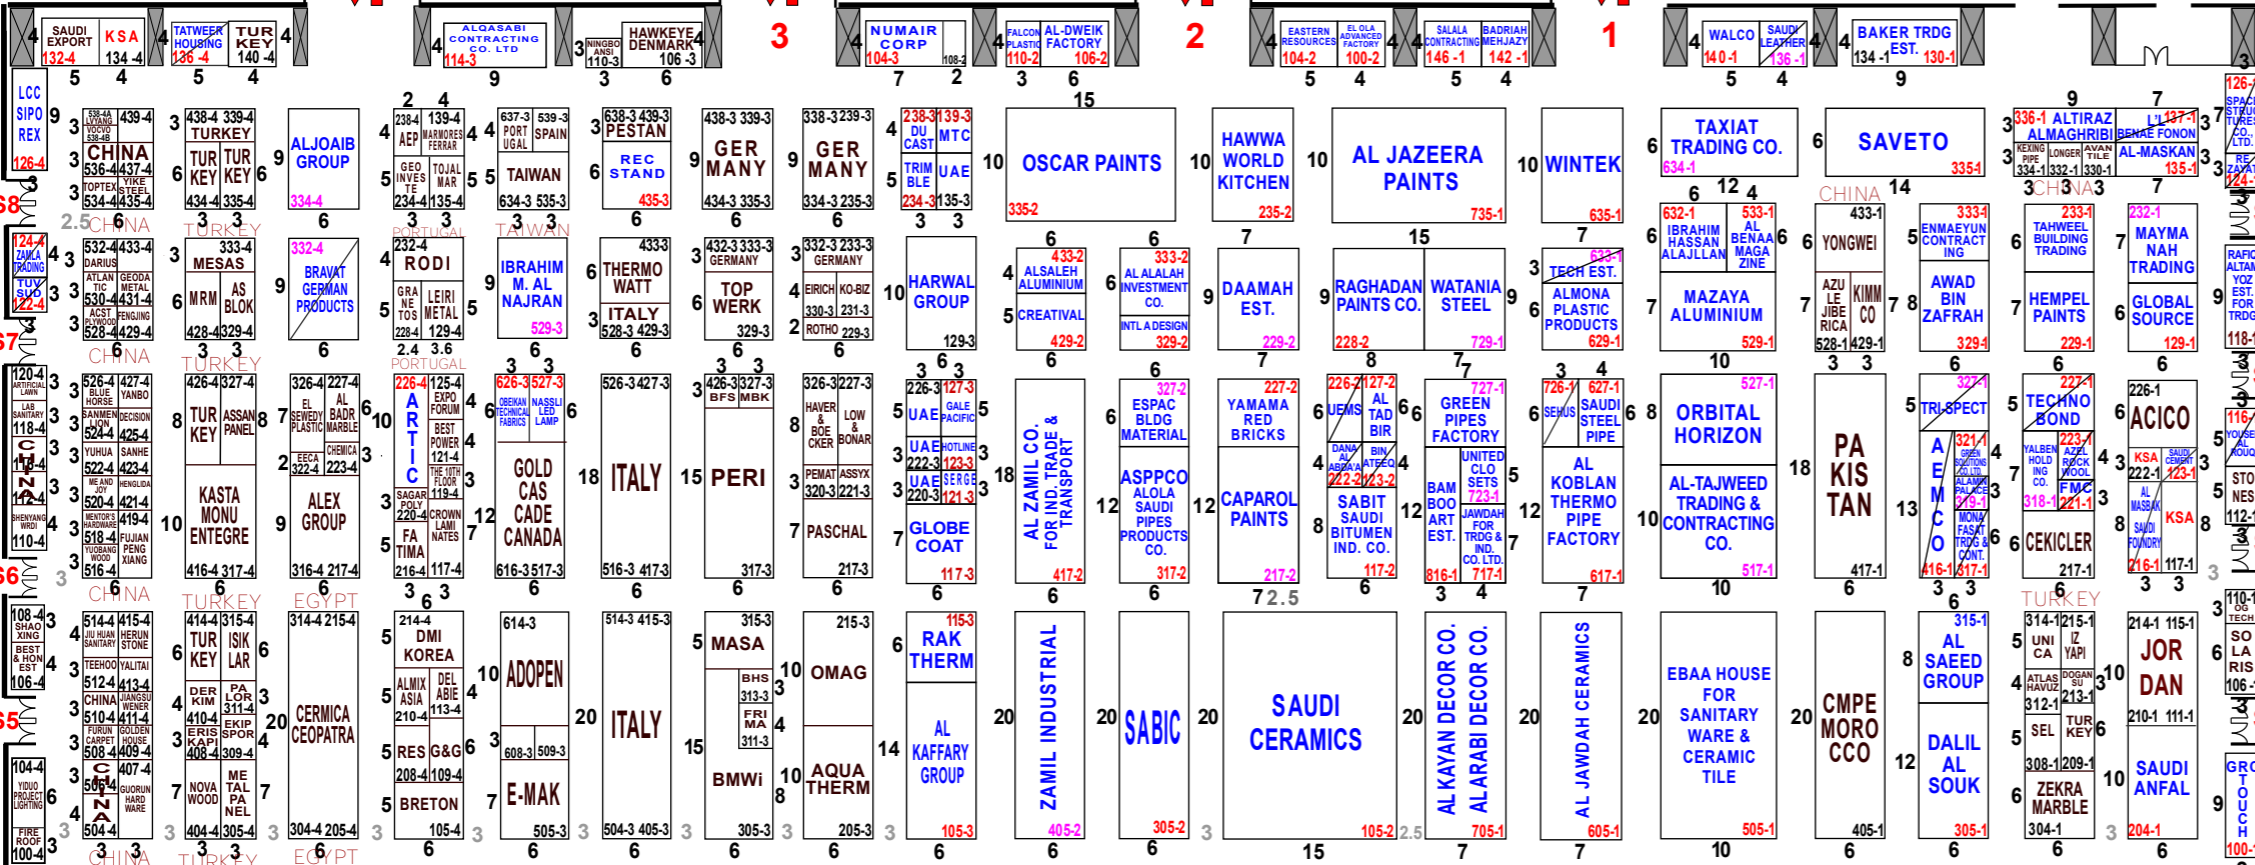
SAUDI EXPORT 132-4 KSA 134-4 TATWEER HOUSING 136-4 TUR KEY 140-4 ALQASABI CONTRACTING CO. LTD 114-3 NINGBO ANSI 110-3 HAWKEYE DENMARK 106-3 3 NUMAIR CORP 104-3 108-2 FALCON PLASTIC 110-2 AL-DWEIK FACTORY 106-2 2 EASTERN RESOURCES 104-2 EL OLA ADVANCED FACTORY 100-2 SALALA CONTRACTING 146-1 BADRIAH MEHJAZY 142-1 1 WALCO 140-1 SAUDI LEATHER 136-1 BAKER TRDG EST. 134-1 130-1

LCC SIPOREX 126-4

CHINA 536-4 437-4 534-4 435-4

TURKEY 438-4 339-4 434-4 335-4

ALJOAIB GROUP 334-4

AEP MARMORES FERRAR GEO INVES TOJAL MAR 234-4 135-4 PORTUGAL

PORT UGAL SPAIN TAIWAN 634-3 535-3

PESTAN REC STAND 435-3

GER MANY 434-3 335-3

GER MANY 334-3 235-3

DU CAST MTC TRIM BLE UAE 234-3 135-3

OSCAR PAINTS 335-2

HAWWA WORLD KITCHEN 235-2

AL JAZEERA PAINTS 735-1

WINTEK 635-1

TAXIAT TRADING CO. 634-1

SAVETO 335-1

CHINA

336-1 ALTIRAZ ALMAGHRIBI L'ART BENAE FONON AL-MASKAN 135-1 KEXING PIPE LONGER AVAN TILE 334-1 332-1 330-1 CHINA

ZAMIL TRADING TUV SUD 122-4

DARIUS ATLAN TIC GEODA METAL ACST PLYWOOD FENGJING 530-4 431-4 528-4 429-4 CHINA

MESAS MRM AS BLOK 428-4 329-4 TURKEY

BRAVAT GERMAN PRODUCTS 332-4

RODI GRANETOS LEIRI METAL 228-4 129-4 PORTUGAL

IBRAHIM M. AL NAJRAN 529-3

THERMO WATT ITALY 528-3 429-3

GERMANY TOP WERK 329-3

GERMANY EIRICH KO-BIZ ROTHO 229-3

HARWAL GROUP 129-3

ALSALEH ALUMINIUM CREATIVAL 429-2

AL ALALAH INVESTMENT CO. INTL A DESIGN 329-2

DAAMAH EST. 229-2

RAGHADAN PAINTS CO. WATANIA STEEL 228-2 729-1

TECH EST. ALMONA PLASTIC PRODUCTS 629-1

IBRAHIM HASSAN ALAJLLAN AL BENAA MAGAZINE MAZAYA ALUMINIUM 529-1

YONGWEI AZULEJIBERICA KIMMCO 528-1 429-1

ENMAEYUN CONTRACTING AWAD BIN ZAFRAH 329-1

TAHWEEL BUILDING TRADING HEMPEL PAINTS 229-1

MAYMANAH TRADING GLOBAL SOURCE 129-1

ARTIFICIAL LAWN BLUE HORSE YANBO SANMEN LION DECISION YUHUA SANHE ME AND JOY HENGLIDA MENTOR'S HARDWARE FUJIAN YUOBANG WOOD PENG XIANG SHENYANG WIRDI CHINA 524-4 425-4 522-4 423-4 520-4 421-4 518-4 419-4 516-4

TUR KEY ASSAN PANEL KASTA MONU ENTEGRE 426-4 327-4 416-4 317-4

EL SEWEDY PLASTIC AL BADR MARBLE EECA CHEMICA ALEX GROUP 326-4 227-4 322-4 223-4 316-4 217-4

ARTIC EXPO FORUM BEST POWER THE 10TH FLOOR SAGAR POLY CROWN LAMINATES FA TIMA 226-4 125-4 121-4 119-4 220-4 216-4 117-4

OBEIKAN TECHNICAL FABRICS NASSLI LED LAMP GOLD CASCADE CANADA 626-3 527-3 616-3 517-3

ITALY 526-3 427-3 516-3 417-3

BFS MBK PERI 426-3 327-3 317-3

HAVER & BOECKER LOW BONAR PEMAT ASSYX PASCHAL 326-3 227-3 320-3 221-3 217-3

UAE GALE PACIFIC UAE HOTLINE UAE SERGE GLOBE COAT 226-3 127-3 222-3 123-3 220-3 121-3 117-3

AL ZAMIL CO. FOR IND. TRADE & TRANSPORT 417-2

ESPAC BLDG MATERIAL ASPPCO ALOLA SAUDI PIPES PRODUCTS CO. 327-2 317-2

YAMAMA RED BRICKS CAPAROL PAINTS 227-2 217-2

UEMS AL TAD BIR DANA AL ABBA'A BIN ATEEQ SABIT SAUDI BITUMEN IND. CO. 226-2 127-2 222-2 123-2 117-2

GREEN PIPES FACTORY UNITED CLOSETS BAMBOO ART EST. JAWDAH FOR TRDG & IND. CO. LTD. 727-1 723-1 816-1 717-1

SEHUS SAUDI STEEL PIPE AL KOBLAN THERMO PIPE FACTORY 726-1 627-1 617-1

ORBITAL HORIZON AL-TAJWEED TRADING & CONTRACTING CO. 527-1 517-1

PAKISTAN 417-1

TRI-SPECT AEMCO GREEN SOLUTIONS ALAMIN ALAMIN MONA FASAT 327-1 321-1 319-1 317-1 416-1

TECHNO BOND YALBEN HOLDING AZEL ROCK WOOL FMC CEKICLER 227-1 223-1 221-1 318-1 217-1

ACICO KSA SAUDI CEMENT AL MASAKIN SAUDI FOUNDRY KSA 226-1 222-1 123-1 216-1 117-1

SHAOXING BEST & HONEST 108-4 106-4

JIU HUAN SANITARY HERUN STONE TEEHOO YALITAI CHINA JIANGSU WENER FURUN CARPET GOLDEN HOUSE CHINA GUORUN HARD WARE 514-4 415-4 512-4 413-4 510-4 411-4 508-4 409-4 407-4 504-4 CHINA

YIDUO PROJECT LIGHTING 104-4 FIRE ROOF 100-4

TUR KEY ISIK LAR DER KIM PALOR ERIS KAP EKIP SPOR NOVA WOOD METALPANEL 414-4 315-4 410-4 311-4 408-4 309-4 404-4 305-4 TURKEY

CERMICA CEOPATRA 314-4 215-4 304-4 205-4 EGYPT

DMI KOREA ALMIX ASIA DEL ABIE RES G&G BRETON 214-4 210-4 113-4 208-4 109-4 105-4

ADOPEN 614-3 608-3 509-3 E-MAK 505-3

ITALY 514-3 415-3 504-3 405-3

MASA BHS FRIMA BMWi 315-3 313-3 311-3 305-3

OMAG AQUA THERM 215-3 205-3

RAK THERM AL KAFFARY GROUP 115-3 105-3

ZAMIL INDUSTRIAL 405-2

SABIC 305-2

SAUDI CERAMICS 105-2

AL KAYAN DECOR CO. ALARABI DECOR CO. 705-1

AL JAWDAH CERAMICS 605-1

EBAA HOUSE FOR SANITARY WARE & CERAMIC TILE 505-1

CMPE MOROCCO 405-1

AL SAEED GROUP DALIL AL SOUK 315-1 305-1

UNICA IZ YAPI ATLAS HAVUZ DOGAN SU SEL TUR KEY ZEKRA MARBLE 314-1 215-1 312-1 213-1 308-1 209-1 304-1 TURKEY

JORDAN SAUDI ANFAL 214-1 115-1 210-1 111-1 204-1